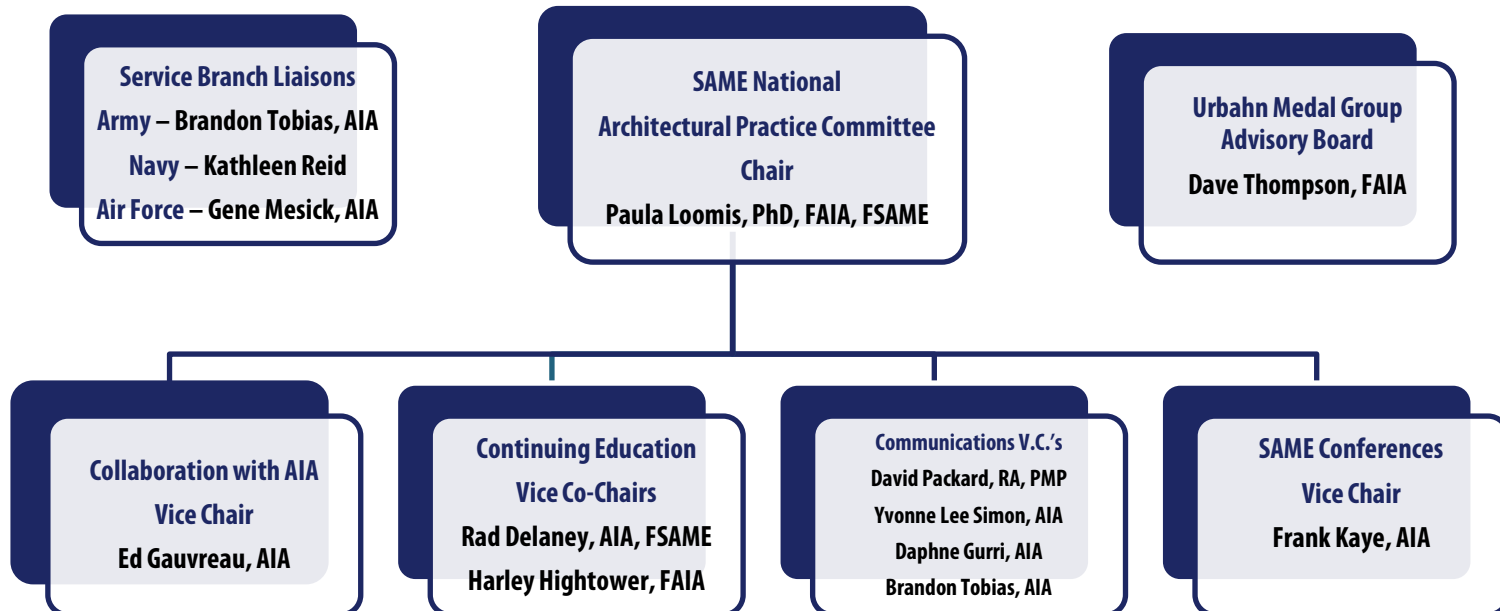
Service Branch Liaisons
Army – Brandon Tobias, AIA
Navy – Kathleen Reid
Air Force – Gene Mesick, AIA

SAME National
Architectural Practice Committee
Chair
Paula Loomis, PhD, FAIA, FSAME

Urbahn Medal Group
Advisory Board
Dave Thompson, FAIA

Collaboration with AIA
Vice Chair
Ed Gauvreau, AIA

Continuing Education
Vice Co-Chairs
Rad Delaney, AIA, FSAME
Harley Hightower, FAIA

Communications V.C.'s
David Packard, RA, PMP
Yvonne Lee Simon, AIA
Daphne Gurri, AIA
Brandon Tobias, AIA

SAME Conferences
Vice Chair
Frank Kaye, AIA